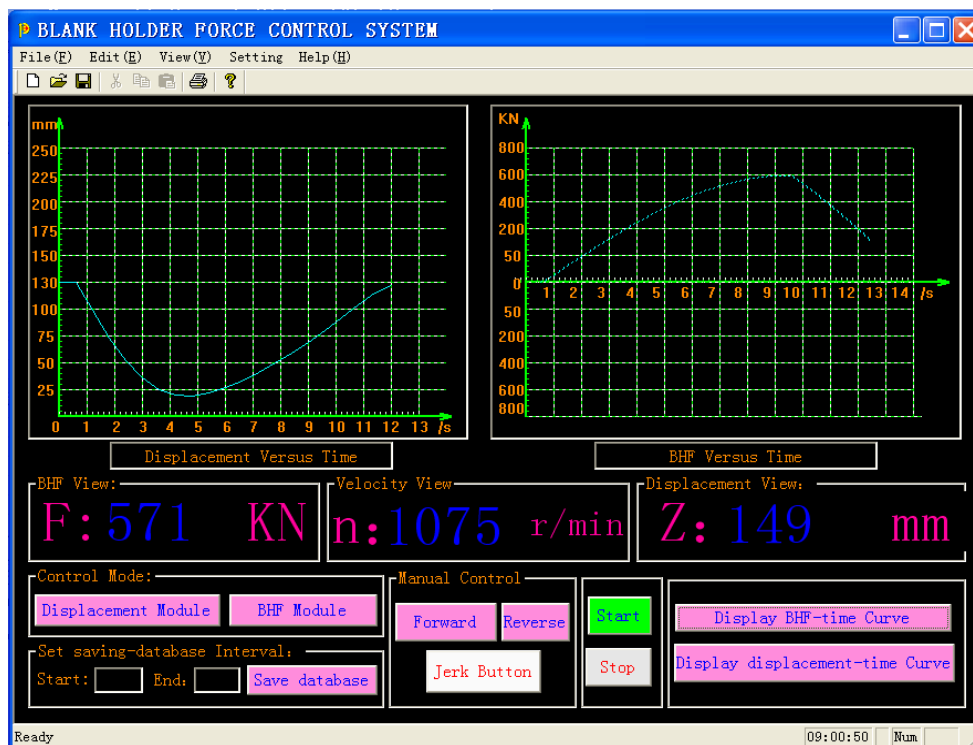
BLANK HOLDER FORCE CONTROL SYSTEM

File(F) Edit(E) View(V) Setting Help(H)

mm
250
225
200
175
150
130
100
75
50
25
0 1 2 3 4 5 6 7 8 9 10 11 12 13 /s

Displacement Versus Time

KN
800
600
400
200
50
0
1 2 3 4 5 6 7 8 9 10 11 12 13 14 /s
50
200
400
600
800

BHF Versus Time

BHF View:
F:571 KN

Velocity View
n:1075 r/min

Displacement View:
Z: 149 mm

Control Mode:
Displacement Module
BHF Module

Manual Control
Forward
Reverse
Jerk Button

Start
Stop

Display BHF-time Curve
Display displacement-time Curve

Set saving-database Interval:
Start:
End:
Save database

Ready
09:00:50
Num